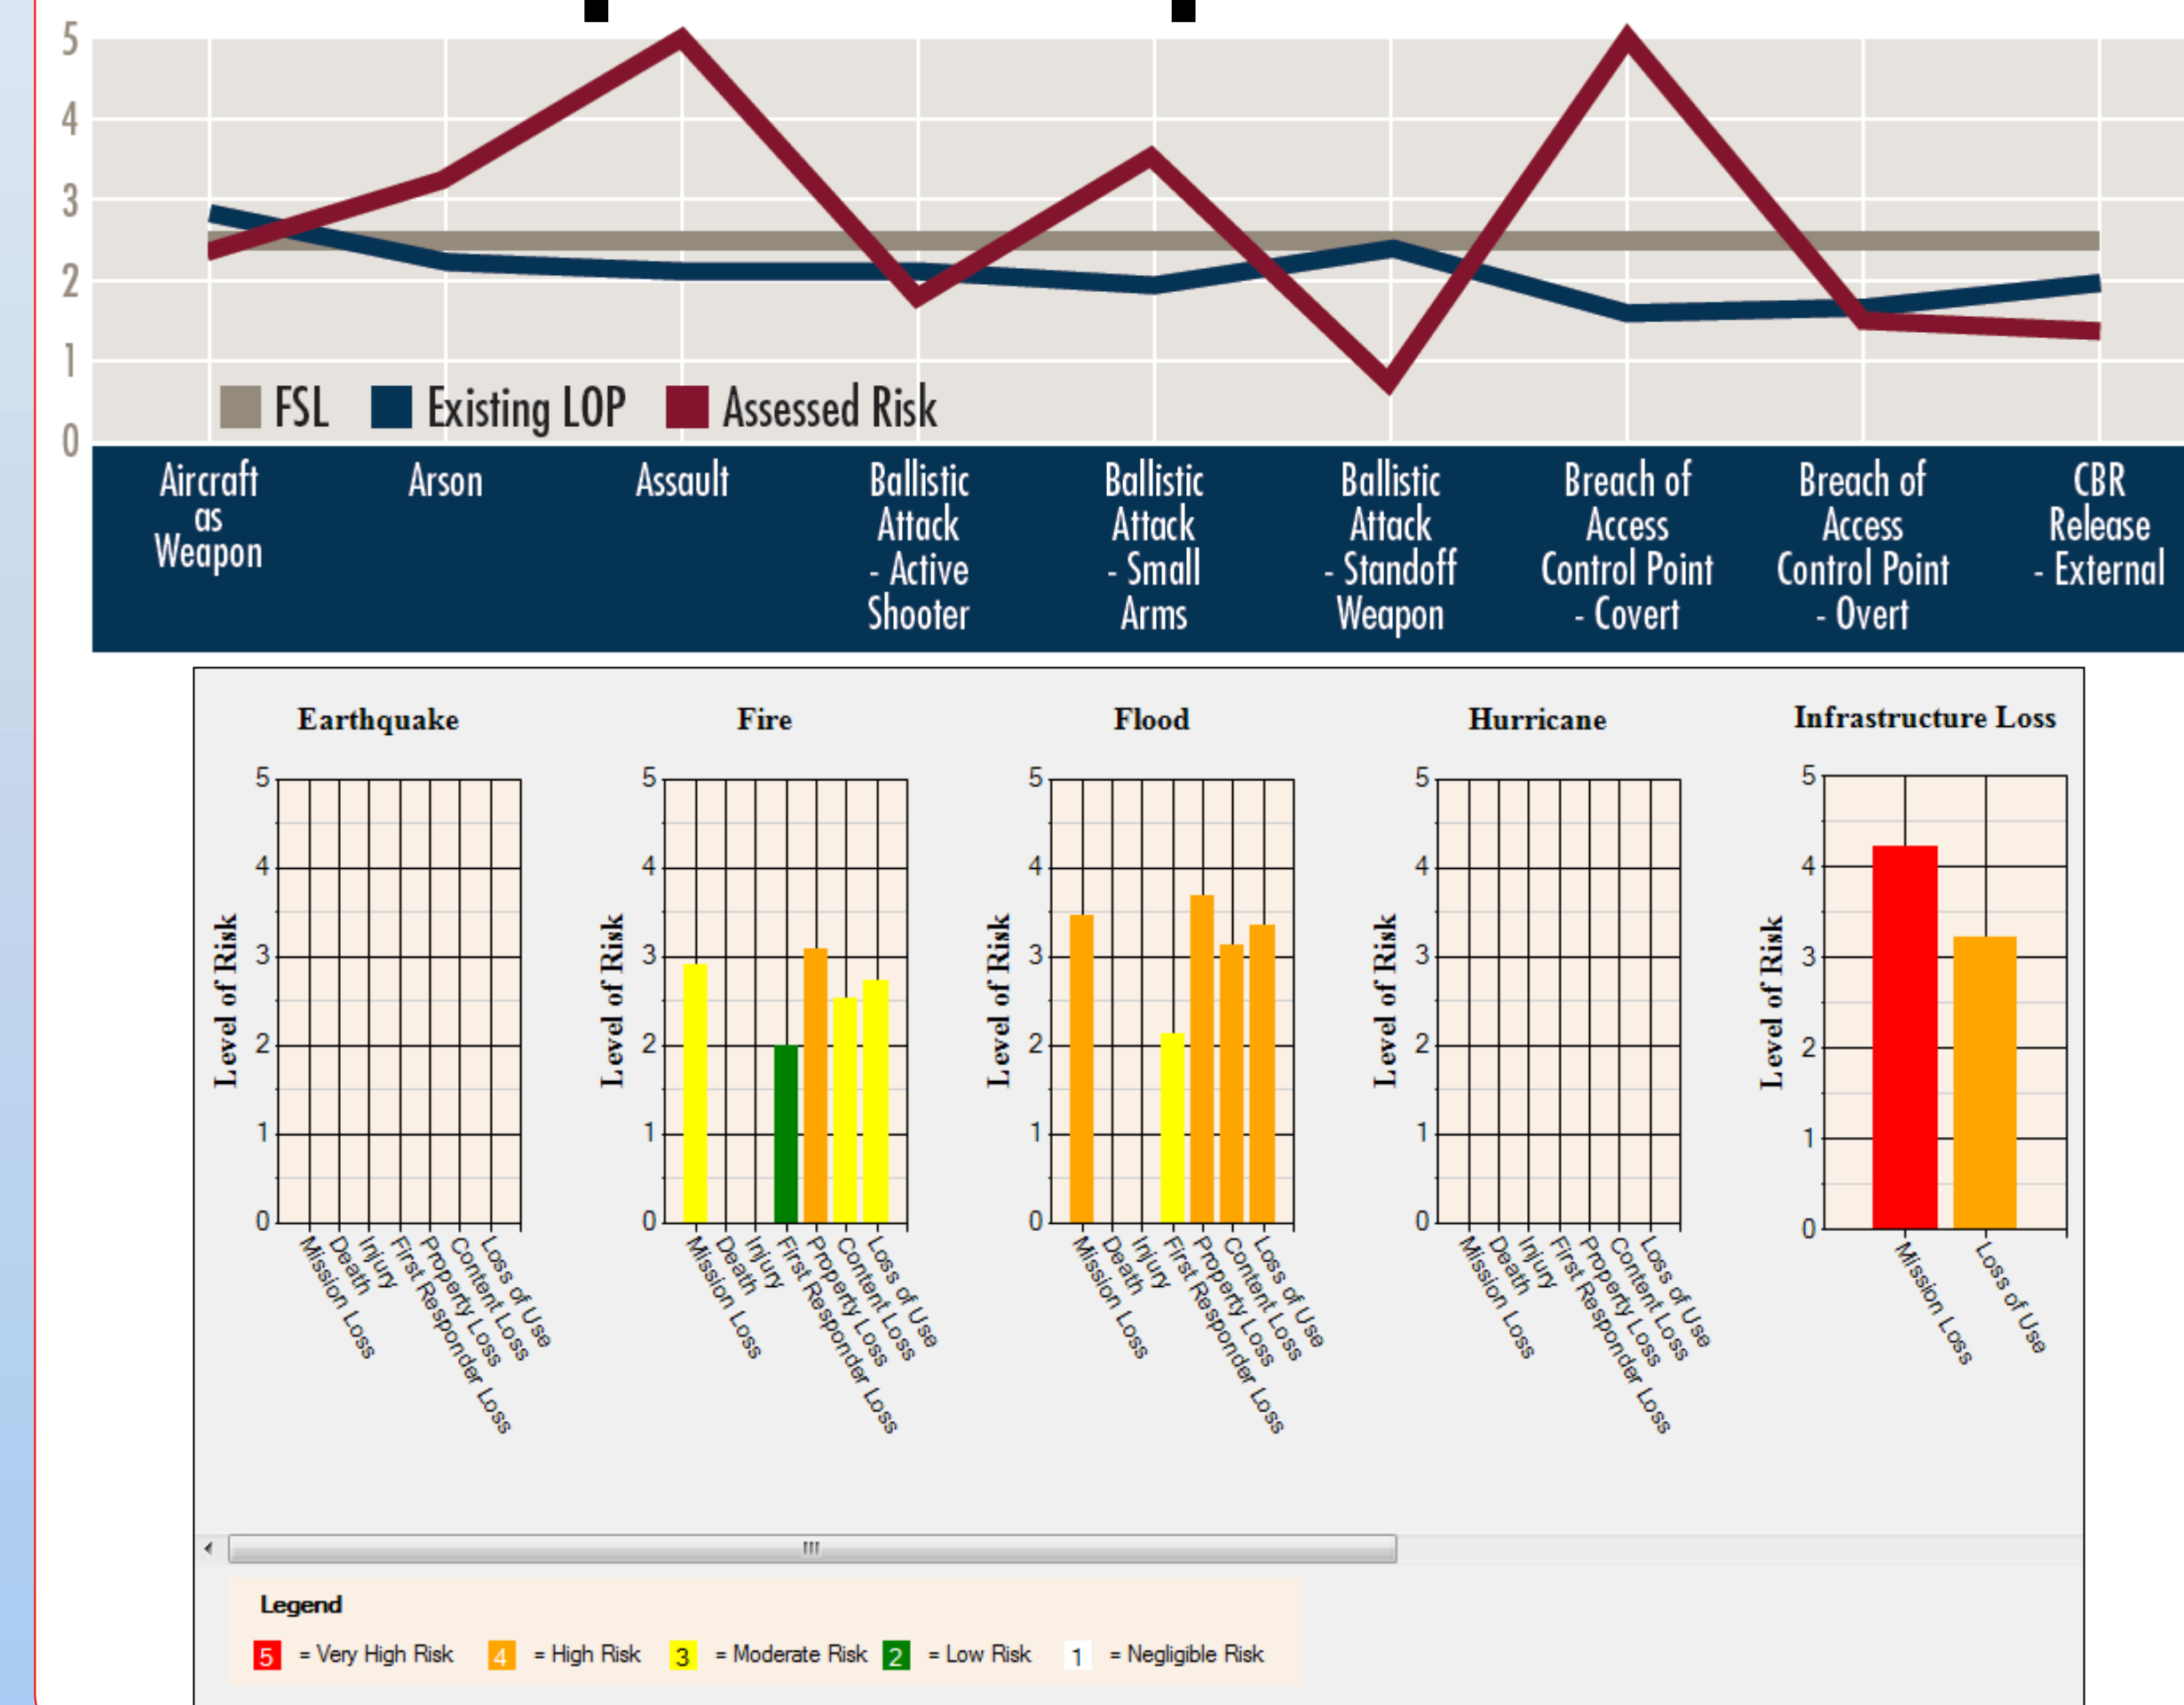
5
4
3
2
1
0

FSL Existing LOP Assessed Risk

Aircraft as Weapon
Arson
Assault
Ballistic Attack - Active Shooter
Ballistic Attack - Small Arms
Ballistic Attack - Standoff Weapon
Breach of Access Control Point - Covert
Breach of Access Control Point - Overt
CBR Release - External

Earthquake
Level of Risk
5 4 3 2 1 0
Mission Loss
Death
Injury
First Responder Loss
Property Loss
Content Loss
Loss of Use

Fire
Level of Risk
5 4 3 2 1 0
Mission Loss
Death
Injury
First Responder Loss
Property Loss
Content Loss
Loss of Use

Flood
Level of Risk
5 4 3 2 1 0
Mission Loss
Death
Injury
First Responder Loss
Property Loss
Content Loss
Loss of Use

Hurricane
Level of Risk
5 4 3 2 1 0
Mission Loss
Death
Injury
First Responder Loss
Property Loss
Content Loss
Loss of Use

Infrastructure Loss
Level of Risk
5 4 3 2 1 0
Mission Loss
Loss of Use

III

Legend
5 = Very High Risk 4 = High Risk 3 = Moderate Risk 2 = Low Risk 1 = Negligible Risk